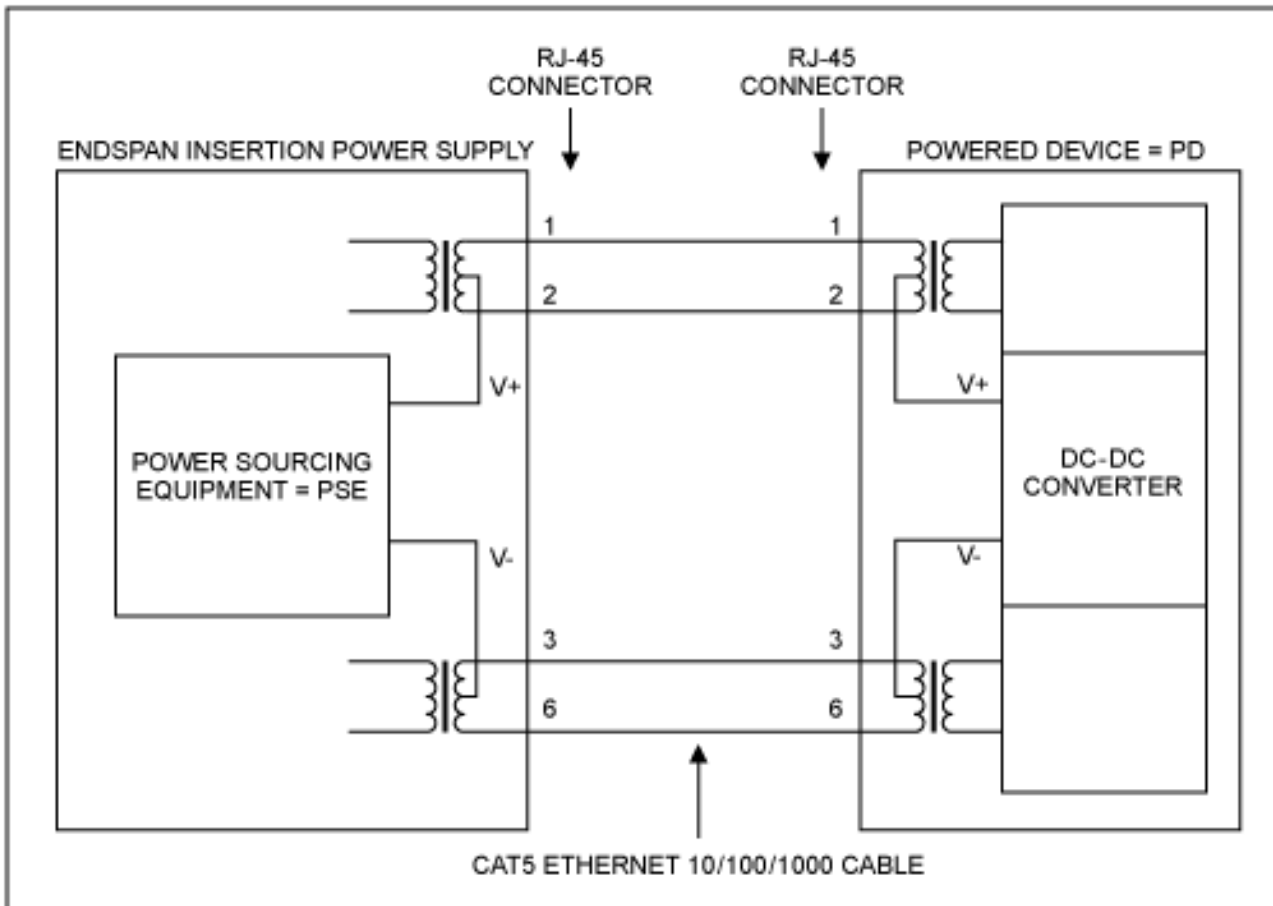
RJ-45 CONNECTOR

RJ-45 CONNECTOR

ENDSPAN INSERTION POWER SUPPLY

POWERED DEVICE = PD

1

1

2

2

V+

V+

POWER SOURCING EQUIPMENT = PSE

DC-DC CONVERTER

V-

V-

3

3

6

6

CAT5 ETHERNET 10/100/1000 CABLE